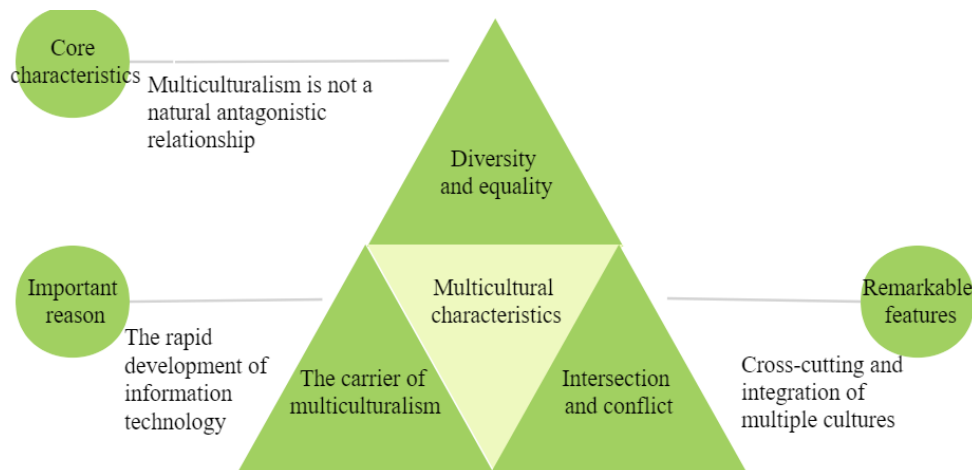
Core characteristics

Multiculturalism is not a natural antagonistic relationship

Diversity and equality

Important reason

The rapid development of information technology

Multicultural characteristics

Remarkable features

Cross-cutting and integration of multiple cultures

The carrier of multiculturalism

Intersection and conflict